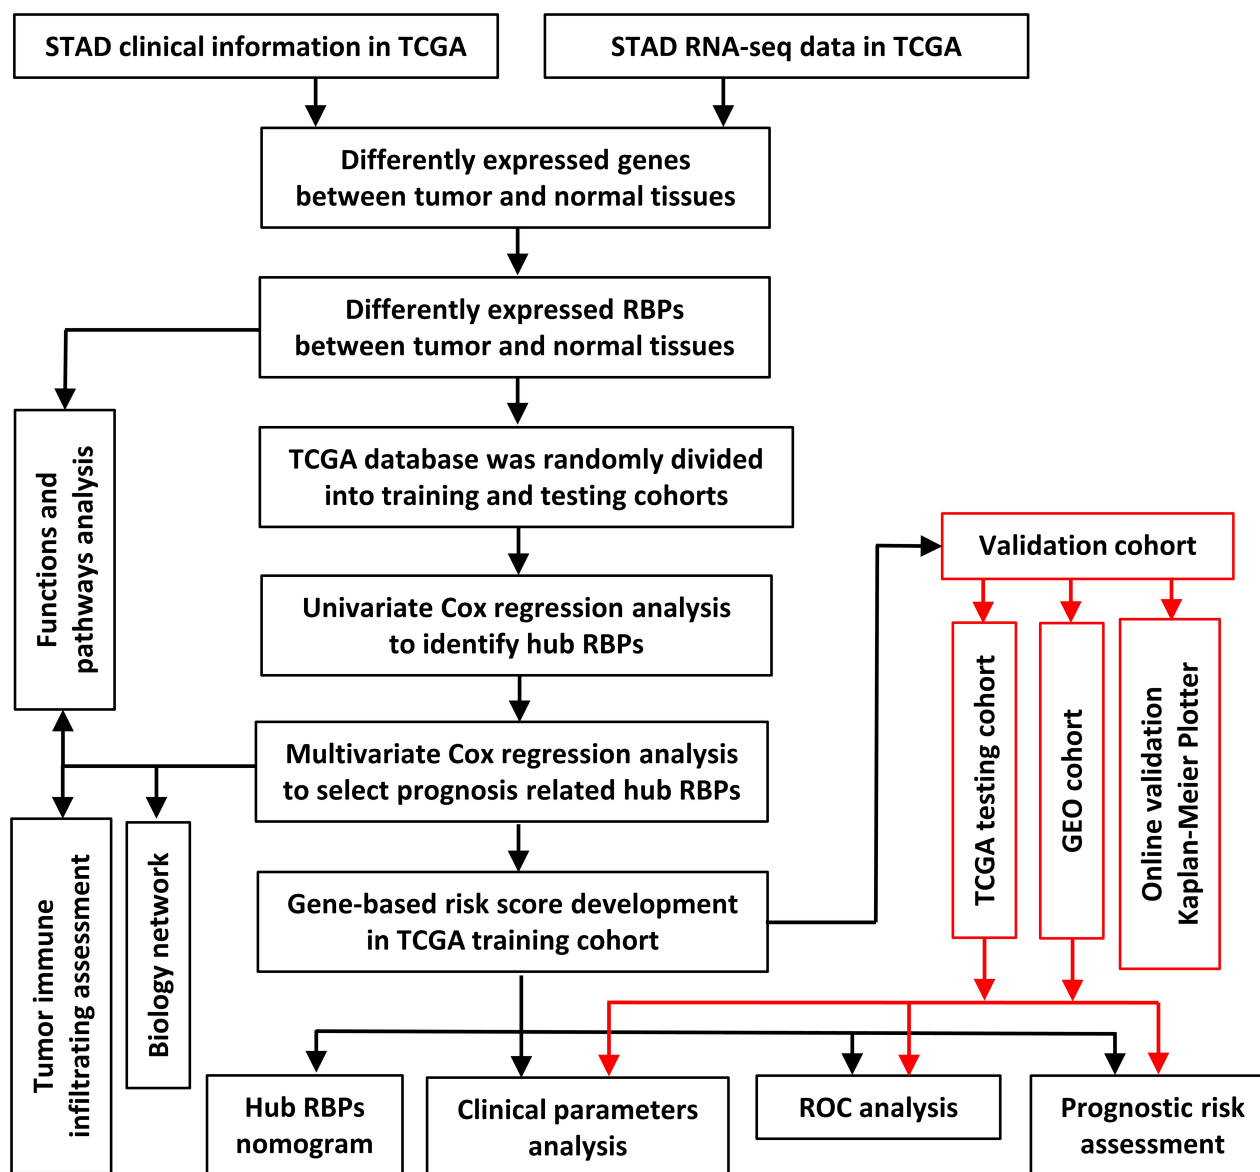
STAD clinical information in TCGA

STAD RNA-seq data in TCGA

Differently expressed genes between tumor and normal tissues

Differently expressed RBPs between tumor and normal tissues

Functions and pathways analysis

TCGA database was randomly divided into training and testing cohorts

Univariate Cox regression analysis to identify hub RBPs

Validation cohort

TCGA testing cohort

GEO cohort

Online validation Kaplan-Meier Plotter

Multivariate Cox regression analysis to select prognosis related hub RBPs

Tumor immune infiltrating assessment

Biology network

Gene-based risk score development in TCGA training cohort

Hub RBPs nomogram

Clinical parameters analysis

ROC analysis

Prognostic risk assessment